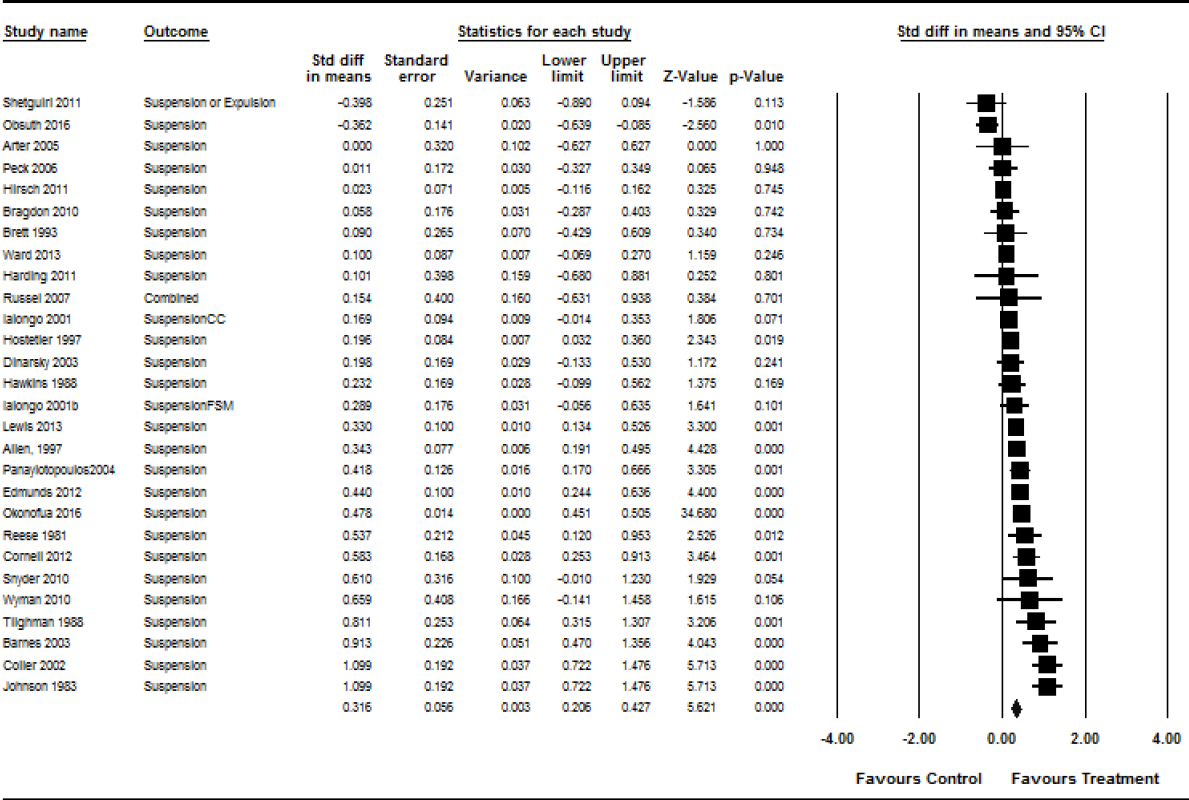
| Study name | Outcome | Std diff in means | Standard error | Variance | Lower limit | Upper limit | Z-Value | p-Value |
|---|---|---|---|---|---|---|---|---|
| Shetgiri 2011 | Suspension or Expulsion | -0.398 | 0.251 | 0.063 | -0.890 | 0.094 | -1.586 | 0.113 |
| Obsuth 2016 | Suspension | -0.362 | 0.141 | 0.020 | -0.639 | -0.085 | -2.560 | 0.010 |
| Arter 2005 | Suspension | 0.000 | 0.320 | 0.102 | -0.627 | 0.627 | 0.000 | 1.000 |
| Peck 2006 | Suspension | 0.011 | 0.172 | 0.030 | -0.327 | 0.349 | 0.065 | 0.948 |
| Hirsch 2011 | Suspension | 0.023 | 0.071 | 0.005 | -0.116 | 0.162 | 0.325 | 0.745 |
| Bragdon 2010 | Suspension | 0.058 | 0.176 | 0.031 | -0.287 | 0.403 | 0.329 | 0.742 |
| Brett 1993 | Suspension | 0.090 | 0.265 | 0.070 | -0.429 | 0.609 | 0.340 | 0.734 |
| Ward 2013 | Suspension | 0.100 | 0.087 | 0.007 | -0.069 | 0.270 | 1.159 | 0.246 |
| Harding 2011 | Suspension | 0.101 | 0.398 | 0.159 | -0.680 | 0.881 | 0.252 | 0.801 |
| Russel 2007 | Combined | 0.154 | 0.400 | 0.160 | -0.631 | 0.938 | 0.384 | 0.701 |
| Ialongo 2001 | SuspensionCC | 0.169 | 0.094 | 0.009 | -0.014 | 0.353 | 1.806 | 0.071 |
| Hostetler 1997 | Suspension | 0.196 | 0.084 | 0.007 | 0.032 | 0.360 | 2.343 | 0.019 |
| Dinarsky 2003 | Suspension | 0.198 | 0.169 | 0.029 | -0.133 | 0.530 | 1.172 | 0.241 |
| Hawkins 1988 | Suspension | 0.232 | 0.169 | 0.028 | -0.099 | 0.562 | 1.375 | 0.169 |
| Ialongo 2001b | SuspensionFSM | 0.289 | 0.176 | 0.031 | -0.056 | 0.635 | 1.641 | 0.101 |
| Lewis 2013 | Suspension | 0.330 | 0.100 | 0.010 | 0.134 | 0.526 | 3.300 | 0.001 |
| Allen, 1997 | Suspension | 0.343 | 0.077 | 0.006 | 0.191 | 0.495 | 4.428 | 0.000 |
| Panayiotopoulos2004 | Suspension | 0.418 | 0.126 | 0.016 | 0.170 | 0.666 | 3.305 | 0.001 |
| Edmunds 2012 | Suspension | 0.440 | 0.100 | 0.010 | 0.244 | 0.636 | 4.400 | 0.000 |
| Okonofua 2016 | Suspension | 0.478 | 0.014 | 0.000 | 0.451 | 0.505 | 34.680 | 0.000 |
| Reese 1981 | Suspension | 0.537 | 0.212 | 0.045 | 0.120 | 0.953 | 2.526 | 0.012 |
| Cornell 2012 | Suspension | 0.583 | 0.168 | 0.028 | 0.253 | 0.913 | 3.464 | 0.001 |
| Snyder 2010 | Suspension | 0.610 | 0.316 | 0.100 | -0.010 | 1.230 | 1.929 | 0.054 |
| Wyman 2010 | Suspension | 0.659 | 0.408 | 0.166 | -0.141 | 1.458 | 1.615 | 0.106 |
| Tilghman 1988 | Suspension | 0.811 | 0.253 | 0.064 | 0.315 | 1.307 | 3.206 | 0.001 |
| Barnes 2003 | Suspension | 0.913 | 0.226 | 0.051 | 0.470 | 1.356 | 4.043 | 0.000 |
| Coller 2002 | Suspension | 1.099 | 0.192 | 0.037 | 0.722 | 1.476 | 5.713 | 0.000 |
| Johnson 1983 | Suspension | 1.099 | 0.192 | 0.037 | 0.722 | 1.476 | 5.713 | 0.000 |
| | | 0.316 | 0.056 | 0.003 | 0.206 | 0.427 | 5.621 | 0.000 |

Statistics for each study

Std diff in means and 95% CI

-4.00 -2.00 0.00 2.00 4.00

Favours Control Favours Treatment